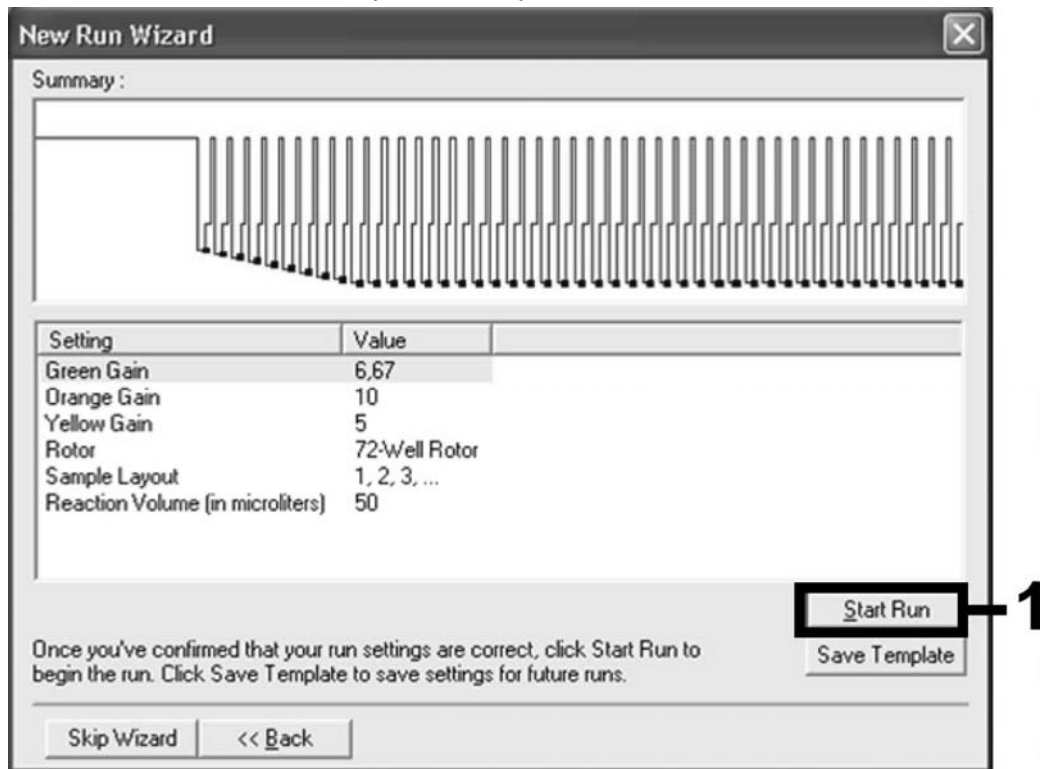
New Run Wizard

Summary :

| Setting | Value |
|---|---|
| Green Gain | 6,67 |
| Orange Gain | 10 |
| Yellow Gain | 5 |
| Rotor | 72-Well Rotor |
| Sample Layout | 1, 2, 3, ... |
| Reaction Volume (in microliters) | 50 |

Start Run

1

Once you've confirmed that your run settings are correct, click Start Run to begin the run. Click Save Template to save settings for future runs.

Save Template

Skip Wizard

<< Back